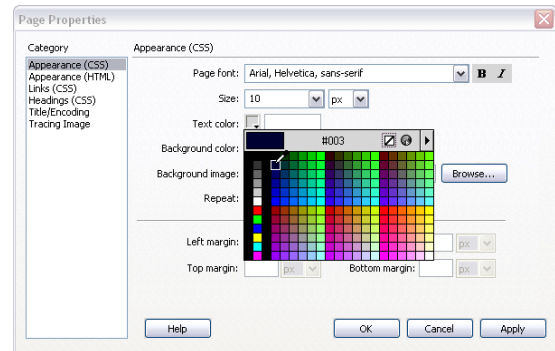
Page Properties

Category

Appearance (CSS)
Appearance (HTML)
Links (CSS)
Headings (CSS)
Title/Encoding
Tracing Image

Appearance (CSS)

Page font: Arial, Helvetica, sans-serif

B I

Size: 10 px

Text color:

#003

Background color:

Background image:

Browse...

Repeat:

Left margin: px

Top margin: px

Bottom margin: px

Help

OK

Cancel

Apply